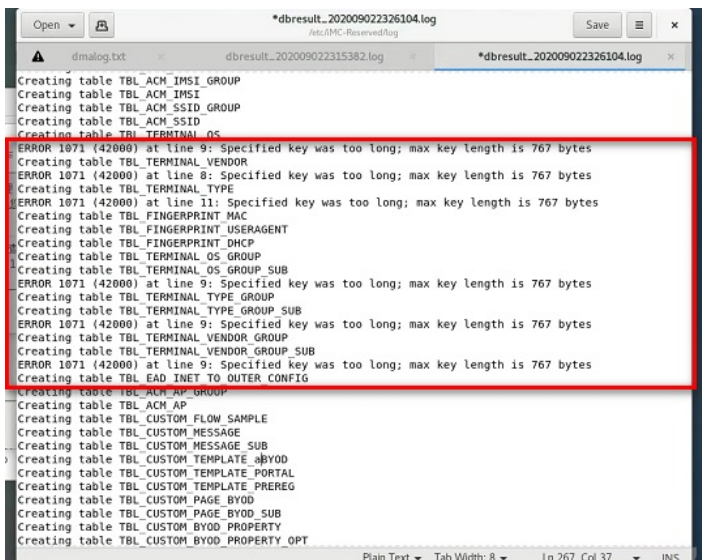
Open ▾
*dbresult_202009022326104.log
/etc/iMC-Reserved/log
Save
≡
×

dmalog.txt
×
dbresult_202009022315382.log
×
*dbresult_202009022326104.log
×

Creating table TBL_ACM_IMSI_GROUP
Creating table TBL_ACM_IMSI
Creating table TBL_ACM_SSID_GROUP
Creating table TBL_ACM_SSID
Creating table TBL_TERMINAL_OS
ERROR 1071 (42000) at line 9: Specified key was too long; max key length is 767 bytes
Creating table TBL_TERMINAL_VENDOR
ERROR 1071 (42000) at line 8: Specified key was too long; max key length is 767 bytes
Creating table TBL_TERMINAL_TYPE
ERROR 1071 (42000) at line 11: Specified key was too long; max key length is 767 bytes
Creating table TBL_FINGERPRINT_MAC
Creating table TBL_FINGERPRINT_USERAGENT
Creating table TBL_FINGERPRINT_DHCP
Creating table TBL_TERMINAL_OS_GROUP
Creating table TBL_TERMINAL_OS_GROUP_SUB
ERROR 1071 (42000) at line 9: Specified key was too long; max key length is 767 bytes
Creating table TBL_TERMINAL_TYPE_GROUP
Creating table TBL_TERMINAL_TYPE_GROUP_SUB
ERROR 1071 (42000) at line 9: Specified key was too long; max key length is 767 bytes
Creating table TBL_TERMINAL_VENDOR_GROUP
Creating table TBL_TERMINAL_VENDOR_GROUP_SUB
ERROR 1071 (42000) at line 9: Specified key was too long; max key length is 767 bytes
Creating table TBL_EAD_INET_TO_OUTER_CONFIG
Creating table TBL_ACM_AP_GROUP
Creating table TBL_ACM_AP
Creating table TBL_CUSTOM_FLOW_SAMPLE
Creating table TBL_CUSTOM_MESSAGE
Creating table TBL_CUSTOM_MESSAGE_SUB
Creating table TBL_CUSTOM_TEMPLATE_aBYOD
Creating table TBL_CUSTOM_TEMPLATE_PORTAL
Creating table TBL_CUSTOM_TEMPLATE_PREREG
Creating table TBL_CUSTOM_PAGE_BYOD
Creating table TBL_CUSTOM_PAGE_BYOD_SUB
Creating table TBL_CUSTOM_BYOD_PROPERTY
Creating table TBL_CUSTOM_BYOD_PROPERTY_OPT

Plain Text ▾ Tab Width: 8 ▾ Ln 267, Col 37 ▾ INS